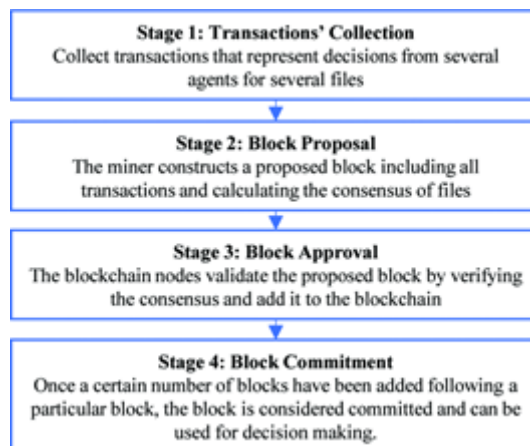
Stage 1: Transactions' Collection
Collect transactions that represent decisions from several agents for several files

Stage 2: Block Proposal
The miner constructs a proposed block including all transactions and calculating the consensus of files

Stage 3: Block Approval
The blockchain nodes validate the proposed block by verifying the consensus and add it to the blockchain

Stage 4: Block Commitment
Once a certain number of blocks have been added following a particular block, the block is considered committed and can be used for decision making.